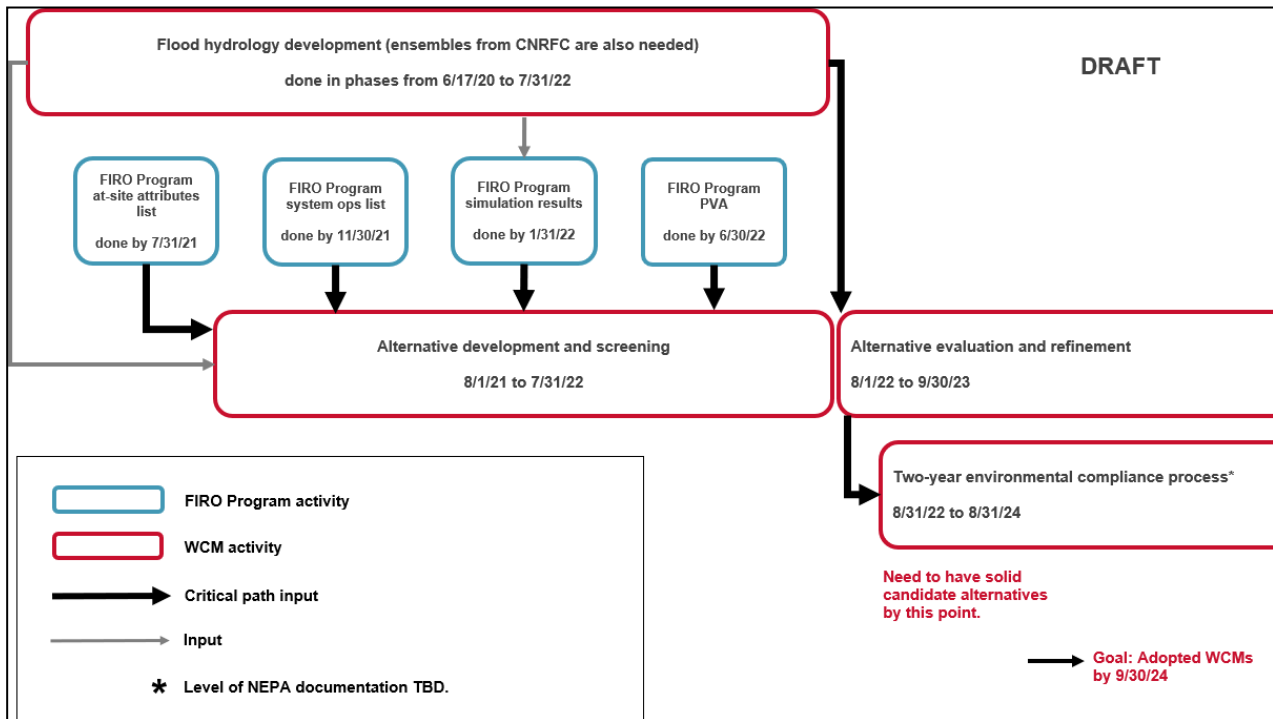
Flood hydrology development (ensembles from CNRFC are also needed)

done in phases from 6/17/20 to 7/31/22

DRAFT

FIRO Program at-site attributes list

done by 7/31/21

FIRO Program system ops list

done by 11/30/21

FIRO Program simulation results

done by 1/31/22

FIRO Program PVA

done by 6/30/22

Alternative development and screening

8/1/21 to 7/31/22

Alternative evaluation and refinement

8/1/22 to 9/30/23

Two-year environmental compliance process*

8/31/22 to 8/31/24

Need to have solid candidate alternatives by this point.

FIRO Program activity

WCM activity

Critical path input

Input

* Level of NEPA documentation TBD.

Goal: Adopted WCMs by 9/30/24